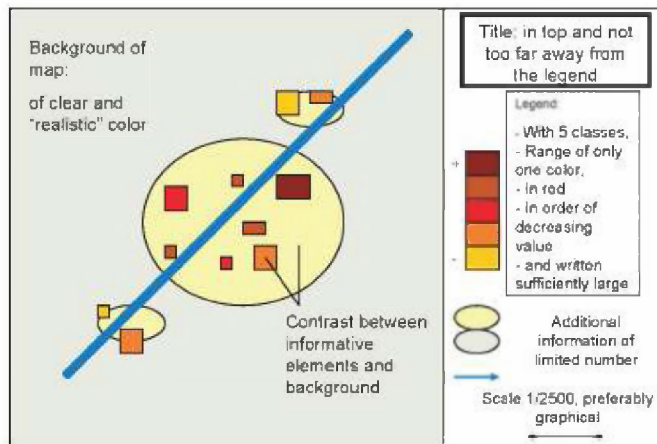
Background of map:

of clear and "realistic" color

Contrast between informative elements and background

Title: in top and not too far away from the legend

Legend:

- With 5 classes,
- Range of only one color,
- in red
- in order of decreasing value
- and written sufficiently large

+

-

Additional information of limited number

Scale 1/2500, preferably graphical